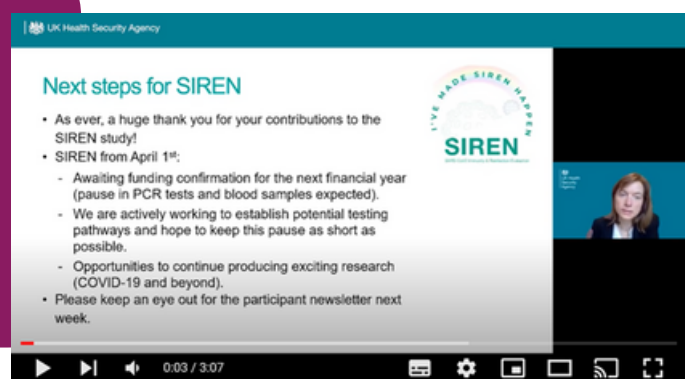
UK Health Security Agency

Next steps for SIREN

I'VE MADE SIREN HAPPEN

SIREN

SARS-CoV-2 Immunity & Reinfection Evaluation

- As ever, a huge thank you for your contributions to the SIREN study!
- SIREN from April 1st:
  - Awaiting funding confirmation for the next financial year (pause in PCR tests and blood samples expected).
  - We are actively working to establish potential testing pathways and hope to keep this pause as short as possible.
  - Opportunities to continue producing exciting research (COVID-19 and beyond).
- Please keep an eye out for the participant newsletter next week.

UK Health Security Agency

0:03 / 3:07